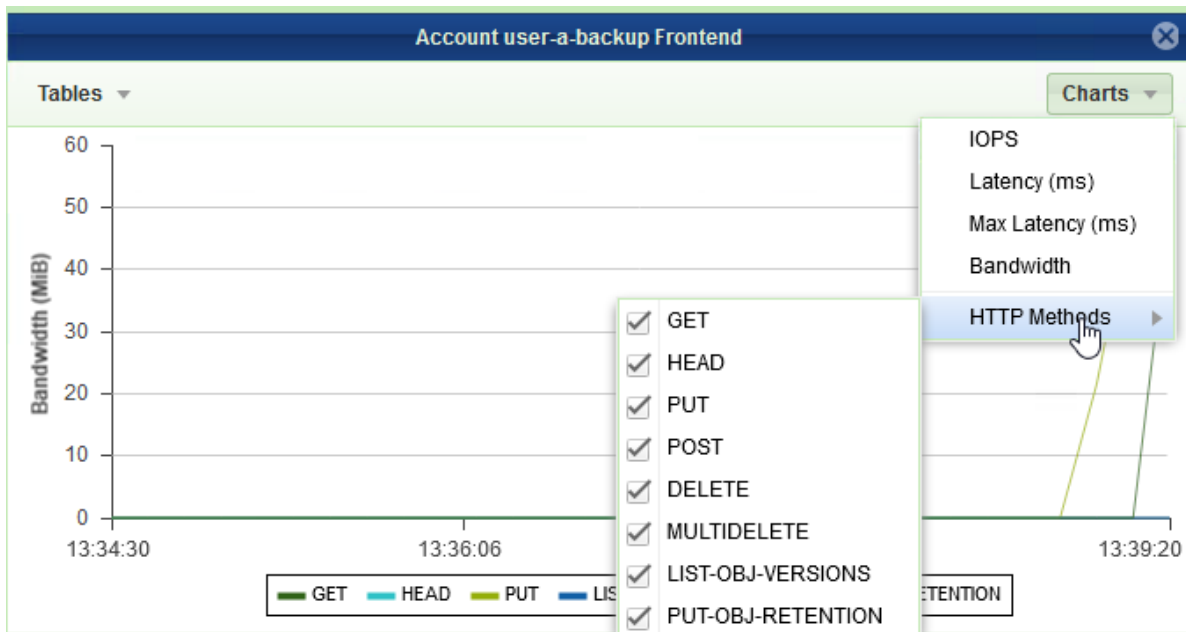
Account user-a-backup Frontend

Tables

Charts

IOPS
Latency (ms)
Max Latency (ms)
Bandwidth
HTTP Methods

60
50
40
30
20
10
0

Bandwidth (MiB)

13:34:30
13:36:06
13:39:20

GET
HEAD
PUT
POST
DELETE
MULTIDELETE
LIST-OBJ-VERSIONS
PUT-OBJ-RETENTION

GET HEAD PUT LIS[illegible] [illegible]ETENTION